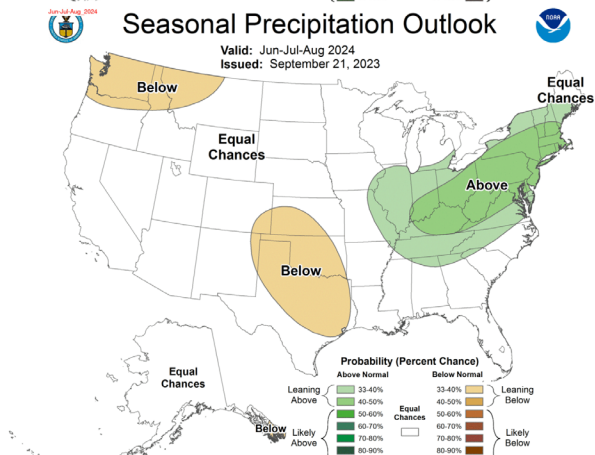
Jun-Jul-Aug, 2024

Seasonal Precipitation Outlook

Valid: Jun-Jul-Aug 2024
Issued: September 21, 2023

NOAA

Below

Equal Chances

Equal Chances

Above

Below

Equal Chances

Below

Probability (Percent Chance)

Above Normal

Below Normal

Leaning Above

33-40%

40-50%

50-60%

60-70%

70-80%

80-90%

Likely Above

Equal Chances

33-40%

40-50%

50-60%

60-70%

70-80%

80-90%

Leaning Below

Likely Below